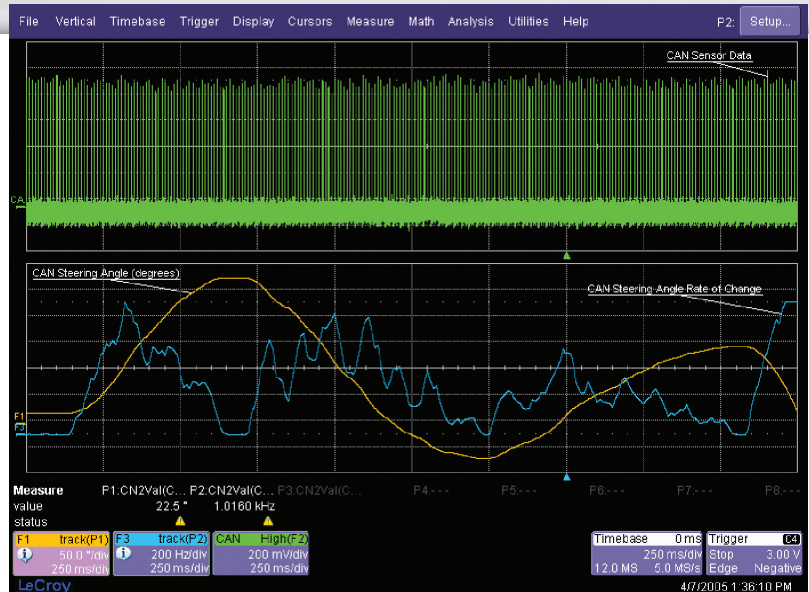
File Vertical Timebase Trigger Display Cursors Measure Math Analysis Utilities Help P2: Setup...

CAN Sensor Data

CA

CAN Steering Angle (degrees)

CAN Steering Angle Rate of Change

F1

F3

| Measure | P1:CN2Val(C... | P2:CN2Val(C... | P3:CN2Val(C... | P4:--- | P5:--- | P6:--- | P7:--- | P8:--- |
|---|---|---|---|---|---|---|---|---|
| value | 22.5 ° | 1.0160 kHz | | | | | | |
| status | ⚠ | ⚠ | | | | | | |

F1 track(P1) 50.0 °/div 250 ms/div

F3 track(P2) 200 Hz/div 250 ms/div

CAN High(F2) 200 mV/div 250 ms/div

Timebase 0 ms 250 ms/div 12.0 MS 5.0 MS/s

Trigger C4 Stop 3.00 V Edge Negative

LeCroy

4/7/2005 1:36:10 PM